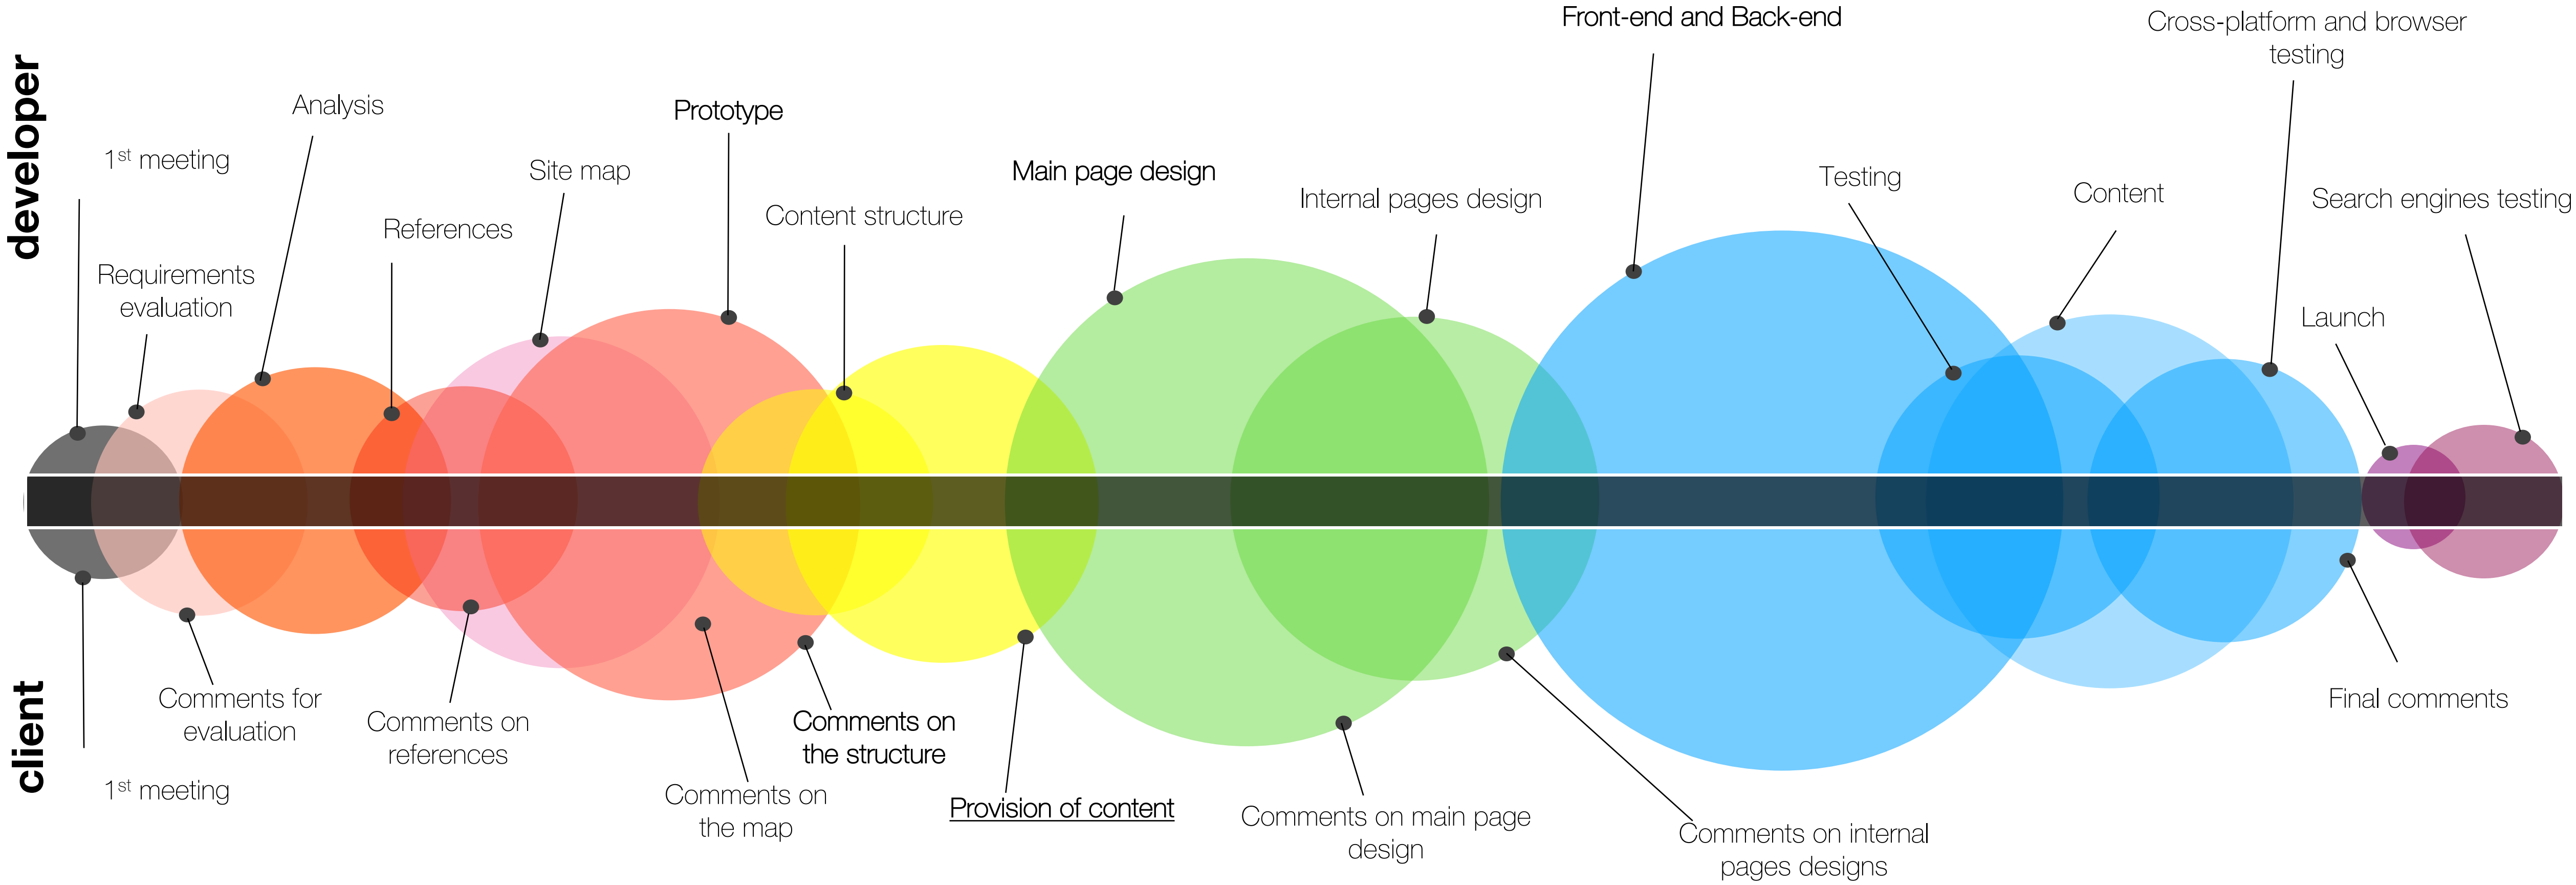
developer

client

$1^{st}$ meeting

Requirements evaluation

Analysis

References

Site map

Prototype

Content structure

Main page design

Internal pages design

Front-end and Back-end

Testing

Content

Cross-platform and browser testing

Launch

Search engines testing

$1^{st}$ meeting

Comments for evaluation

Comments on references

Comments on the map

Comments on the structure

Provision of content

Comments on main page design

Comments on internal pages designs

Final comments